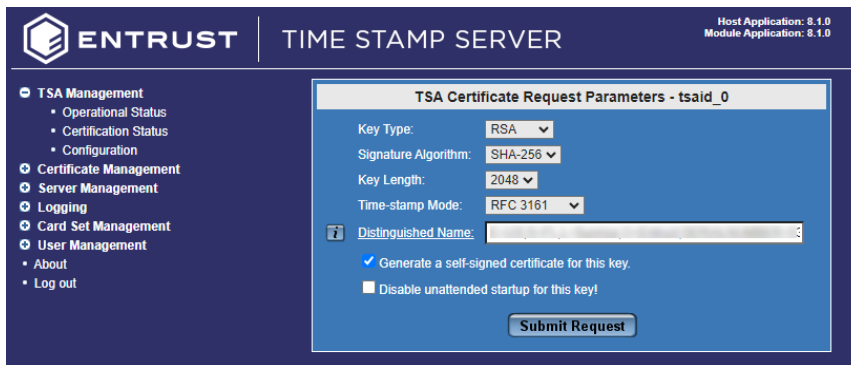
ENTRUST | TIME STAMP SERVER

Host Application: 8.1.0
Module Application: 8.1.0

TSA Management
• Operational Status
• Certification Status
• Configuration
Certificate Management
Server Management
Logging
Card Set Management
User Management
• About
• Log out

TSA Certificate Request Parameters - tsaid_0

| | |
|---|---|
| Key Type: | RSA |
| Signature Algorithm: | SHA-256 |
| Key Length: | 2048 |
| Time-stamp Mode: | RFC 3161 |
| Distinguished Name: | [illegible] |

Generate a self-signed certificate for this key.

Disable unattended startup for this key!

Submit Request